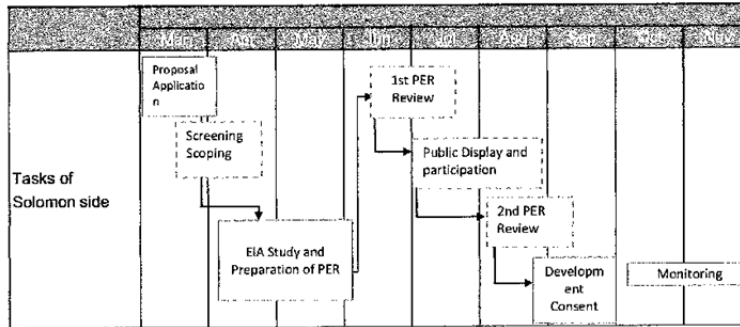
| | Mar | Apr | May | Jun | Jul | Aug | Sep | Oct | Nov |
|---|---|---|---|---|---|---|---|---|---|
| Tasks of Solomon side | | | | | | | | | |

Proposal Application

Screening Scoping

EIA Study and Preparation of PER

1st PER Review

Public Display and participation

2nd PER Review

Development Consent

Monitoring